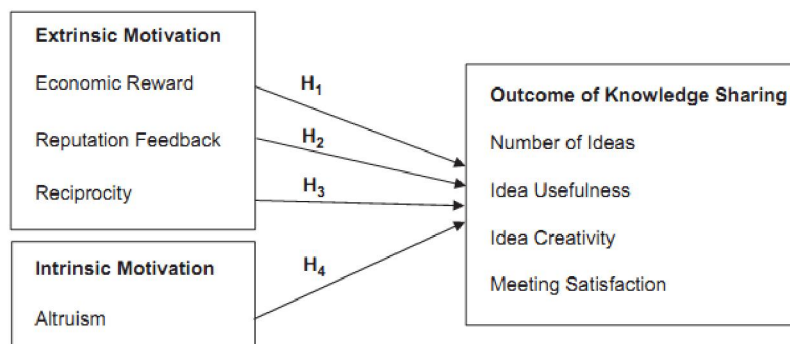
Extrinsic Motivation

Economic Reward

Reputation Feedback

Reciprocity

Intrinsic Motivation

Altruism

$H_1$

$H_2$

$H_3$

$H_4$

Outcome of Knowledge Sharing

Number of Ideas

Idea Usefulness

Idea Creativity

Meeting Satisfaction